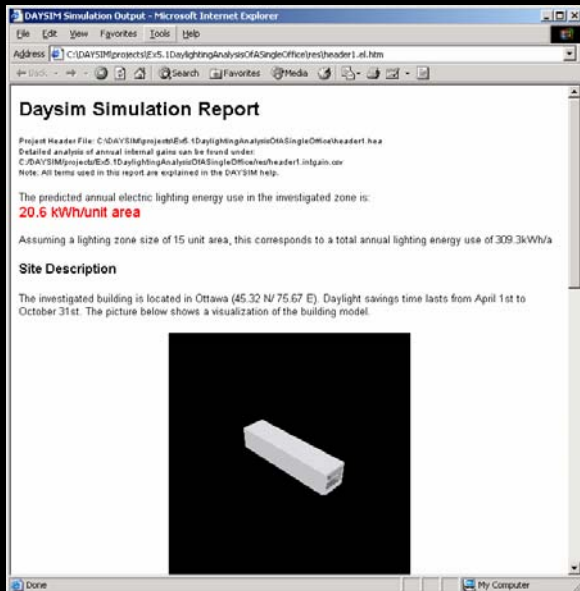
DAYSIM Simulation Output - Microsoft Internet Explorer

File Edit View Favorites Tools Help

Address C:\DAYSIM\projects\Ex5.1DaylightingAnalysisOfASingleOffice\res\header1.el.htm

Back Search Favorites Media

Daysim Simulation Report

Project Header File: C:\DAYSIM\projects\Ex5.1DaylightingAnalysisOfASingleOffice\header1.hea
Detailed analysis of annual internal gains can be found under:
C:/DAYSIM/projects/Ex5.1DaylightingAnalysisOfASingleOffice/res/header1.intgain.csv
Note: All terms used in this report are explained in the DAYSIM help.

The predicted annual electric lighting energy use in the investigated zone is:
20.6 kWh/unit area

Assuming a lighting zone size of 15 unit area, this corresponds to a total annual lighting energy use of 309.3kWh/a

Site Description

The investigated building is located in Ottawa (45.32 N/ 75.67 E). Daylight savings time lasts from April 1st to October 31st. The picture below shows a visualization of the building model.

Done

My Computer